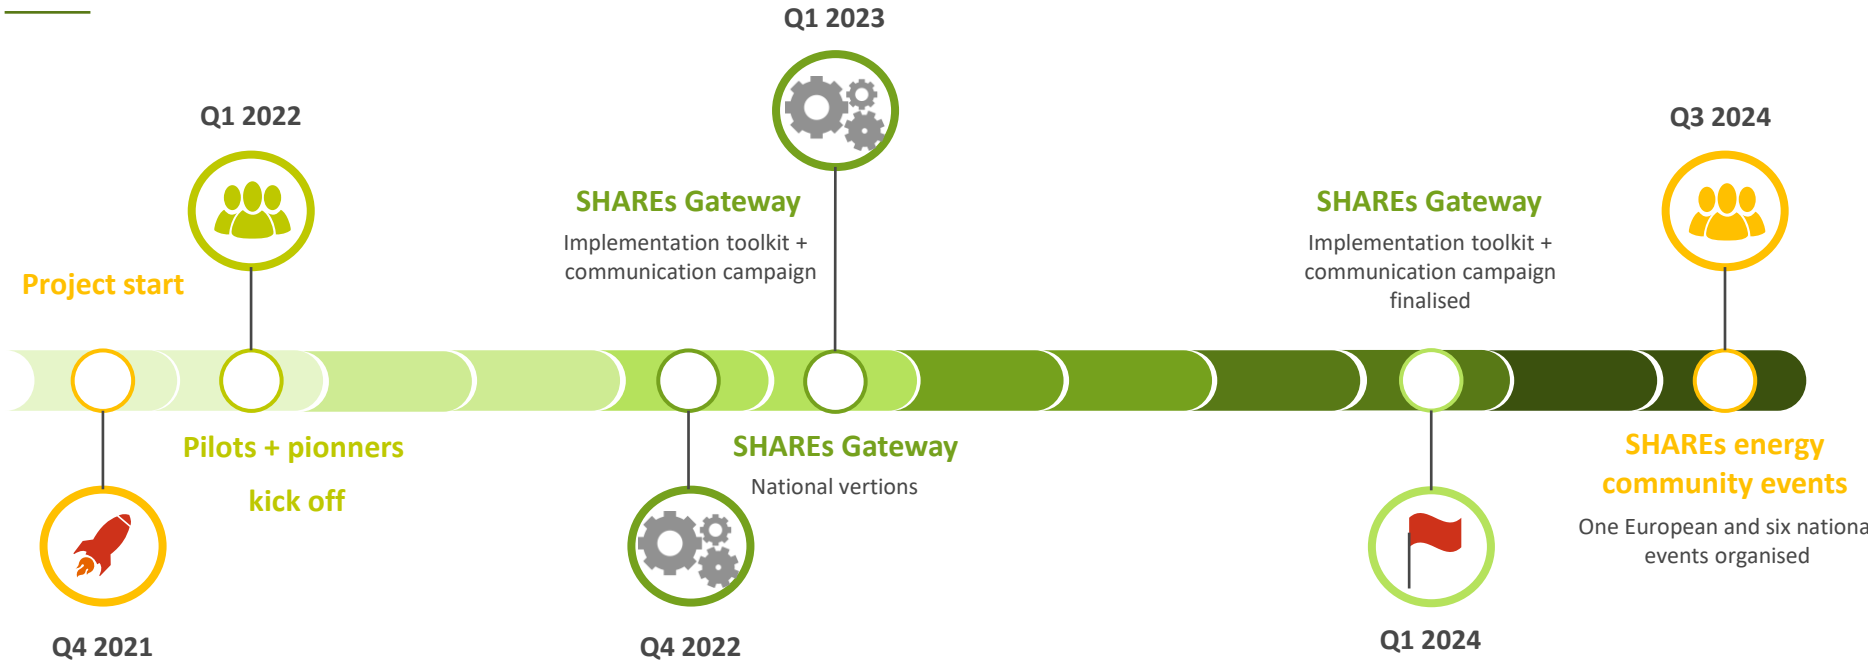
Q1 2023

Q1 2022

Q3 2024

SHAREs Gateway

Implementation toolkit + communication campaign

SHAREs Gateway

Implementation toolkit + communication campaign finalised

Project start

Pilots + pionners

kick off

SHAREs Gateway

National vertions

SHAREs energy community events

One European and six nationa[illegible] events organised

Q4 2021

Q4 2022

Q1 2024